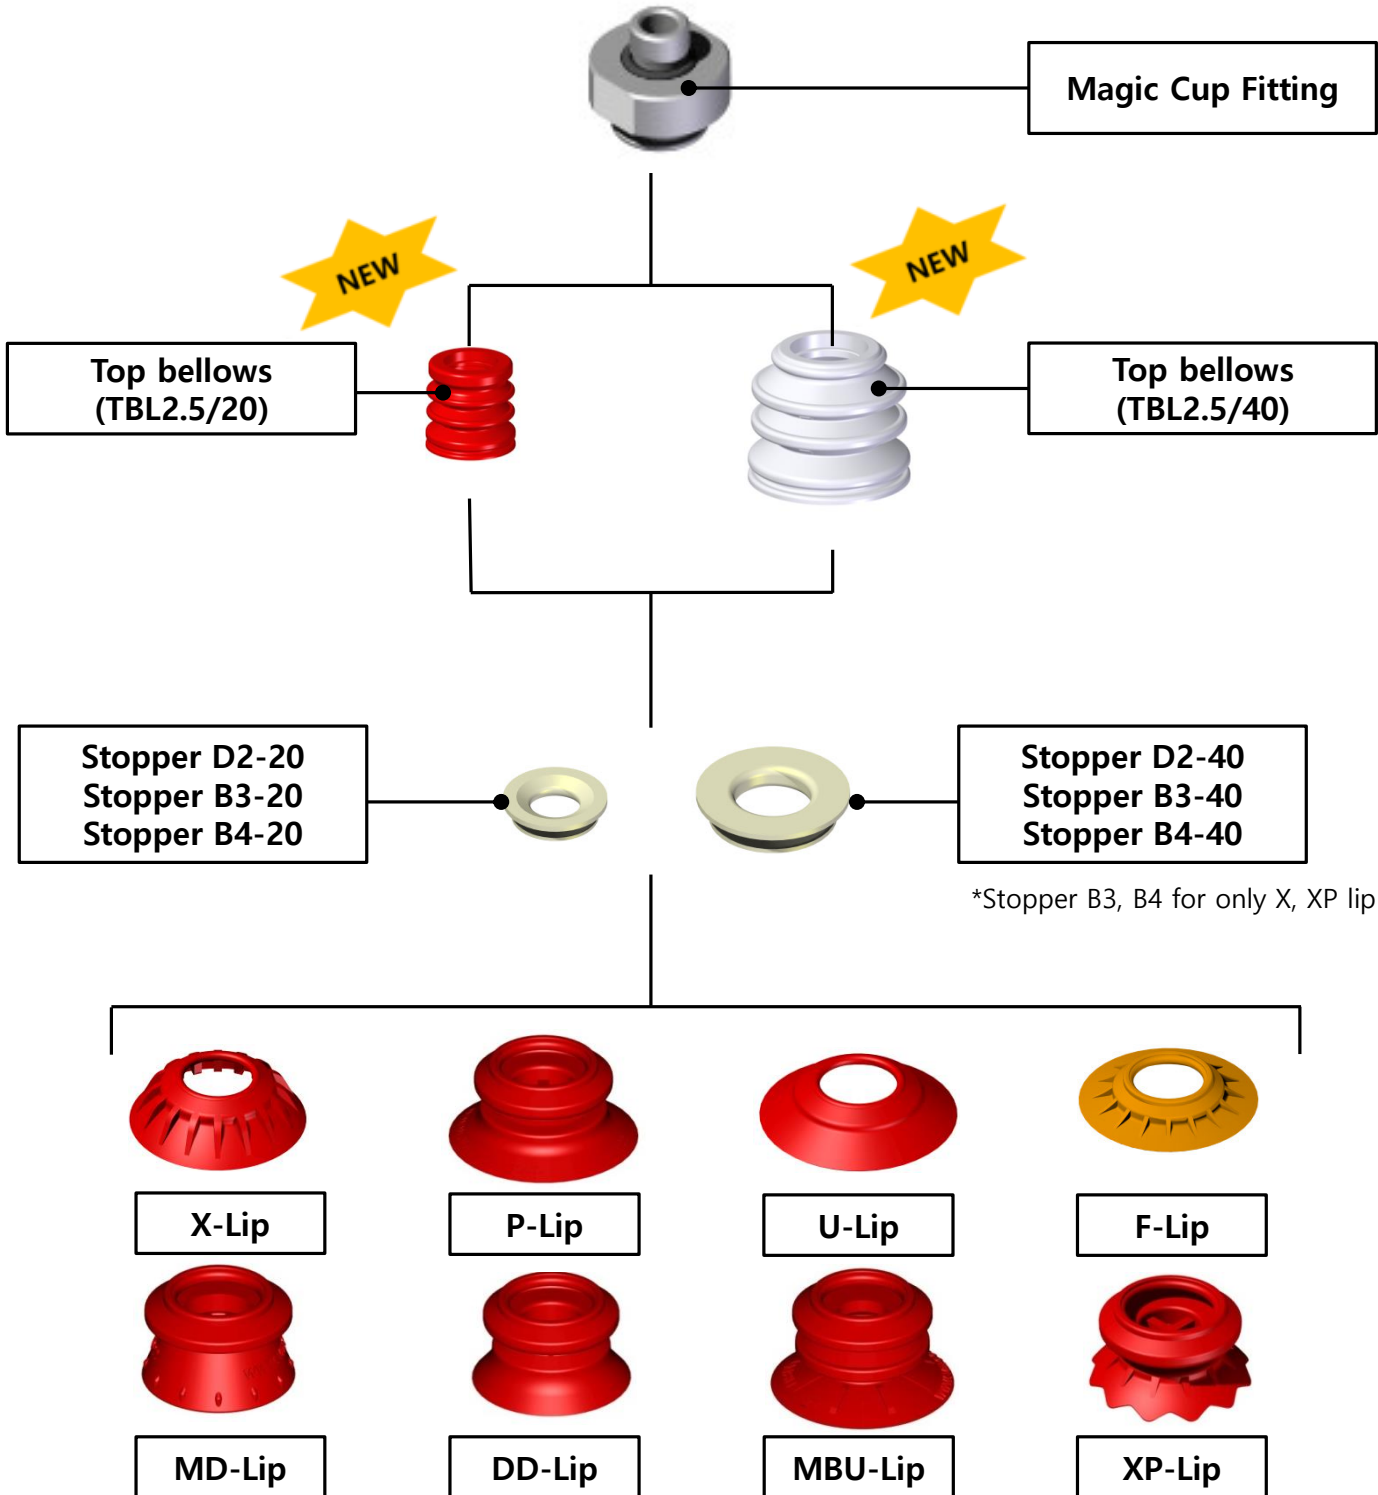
Magic Cup Fitting

NEW

NEW

Top bellows (TBL2.5/20)

Top bellows (TBL2.5/40)

Stopper D2-20
Stopper B3-20
Stopper B4-20

Stopper D2-40
Stopper B3-40
Stopper B4-40

*Stopper B3, B4 for only X, XP lip

X-Lip

P-Lip

U-Lip

F-Lip

MD-Lip

DD-Lip

MBU-Lip

XP-Lip